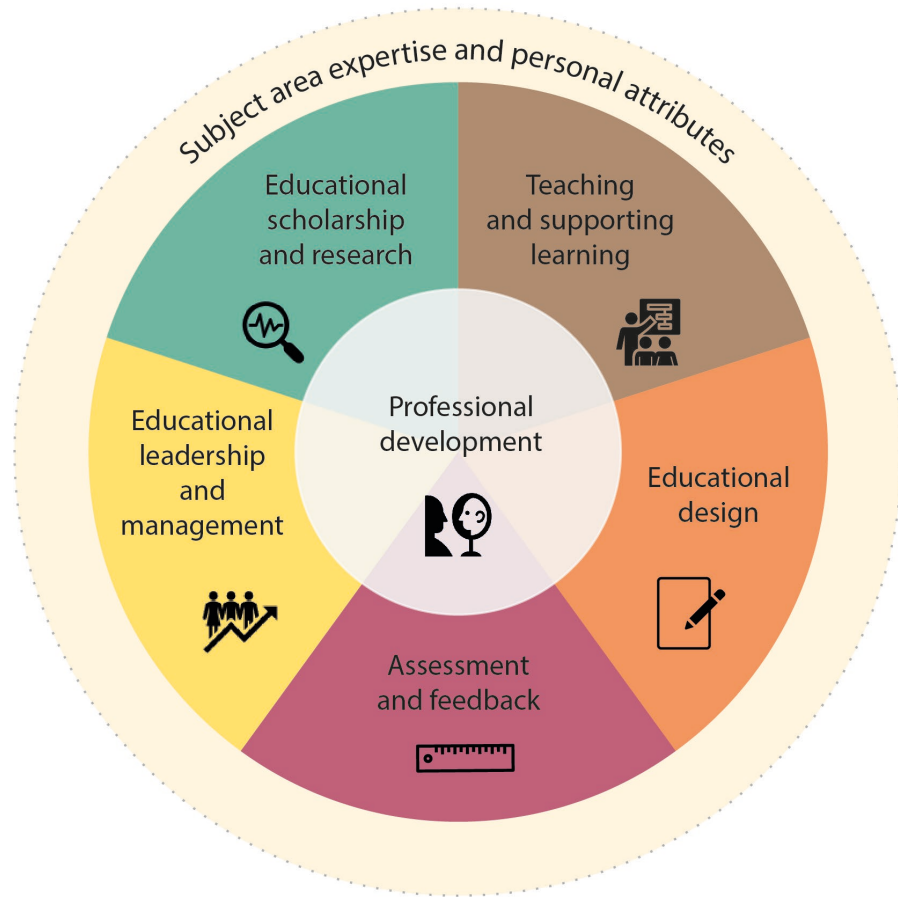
Subject area expertise and personal attributes

Educational scholarship and research

Teaching and supporting learning

Educational leadership and management

Professional development

Educational design

Assessment and feedback